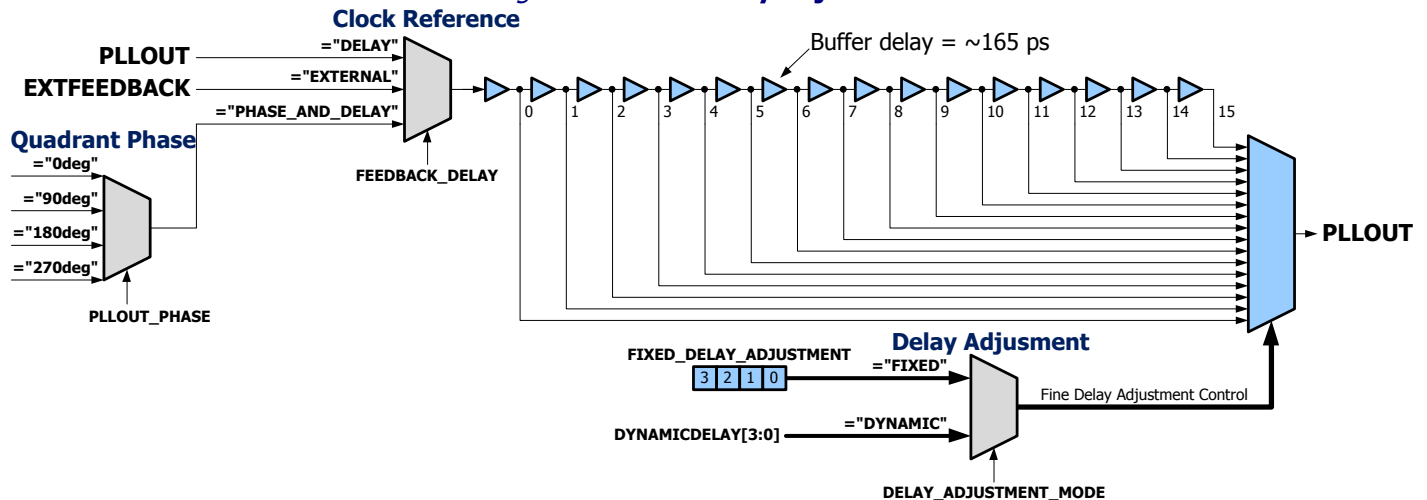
Clock Reference

PLLOUT
="DELAY"
EXTFEEDBACK
="EXTERNAL"
="PHASE_AND_DELAY"
FEEDBACK_DELAY

Quadrant Phase
="0deg"
="90deg"
="180deg"
="270deg"
PLLOUT_PHASE

Buffer delay = ~165 ps

0 1 2 3 4 5 6 7 8 9 10 11 12 13 14 15

PLLOUT

Delay Adjusment
FIXED_DELAY_ADJUSTMENT
3 2 1 0
="FIXED"
="DYNAMIC"
DYNAMICDELAY[3:0]
Fine Delay Adjustment Control
DELAY_ADJUSTMENT_MODE